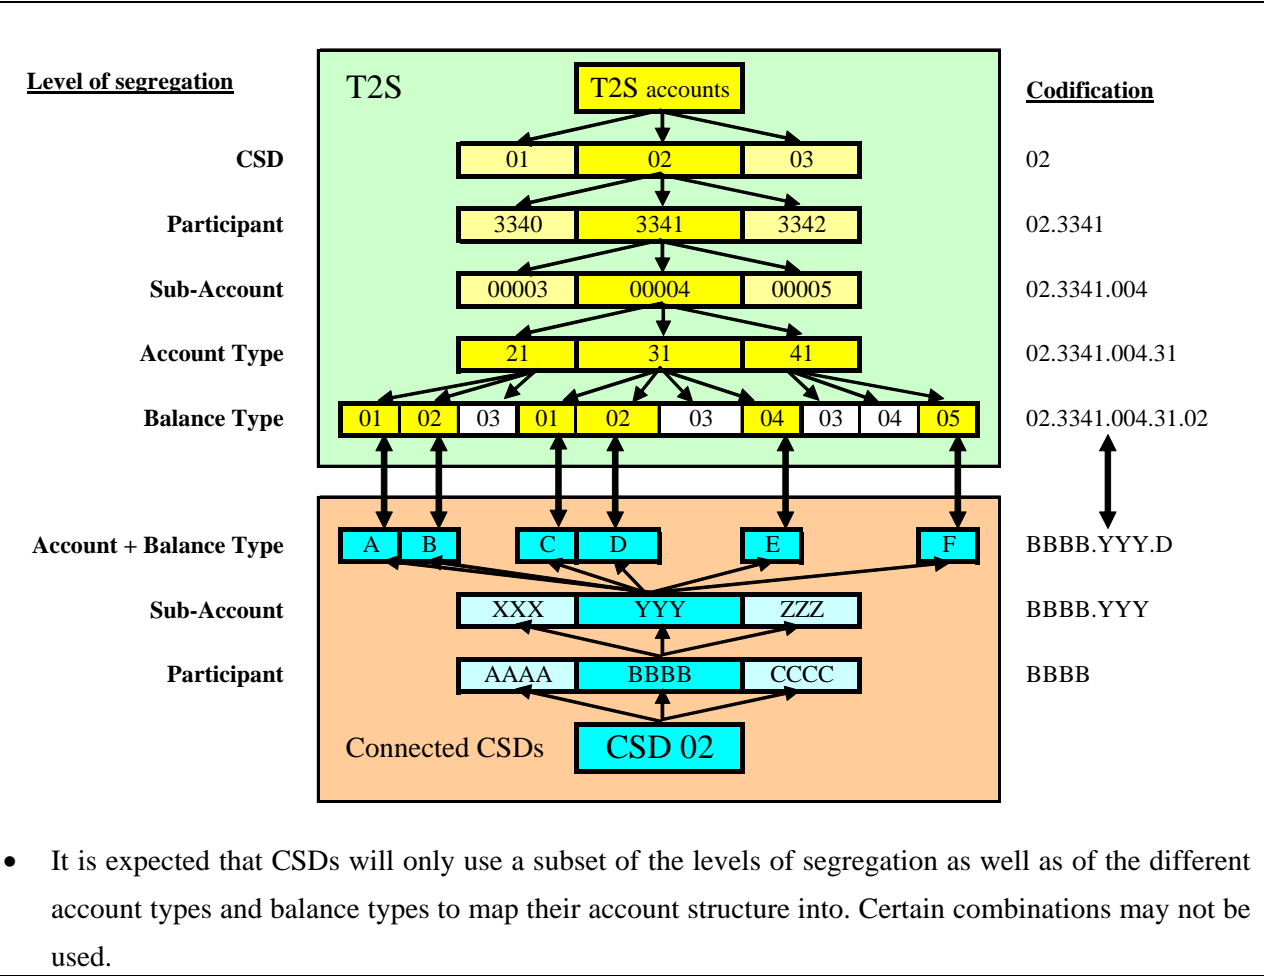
Level of segregation

T2S

T2S accounts

Codification

CSD

01 | 02 | 03

02

Participant

3340 | 3341 | 3342

02.3341

Sub-Account

00003 | 00004 | 00005

02.3341.004

Account Type

21 | 31 | 41

02.3341.004.31

Balance Type

01 | 02 | 03 | 01 | 02 | 03 | 04 | 03 | 04 | 05

02.3341.004.31.02

Account + Balance Type

A | B | C | D | E | F

BBBB.YYY.D

Sub-Account

XXX | YYY | ZZZ

BBBB.YYY

Participant

AAAA | BBBB | CCCC

BBBB

Connected CSDs

CSD 02

• It is expected that CSDs will only use a subset of the levels of segregation as well as of the different account types and balance types to map their account structure into. Certain combinations may not be used.